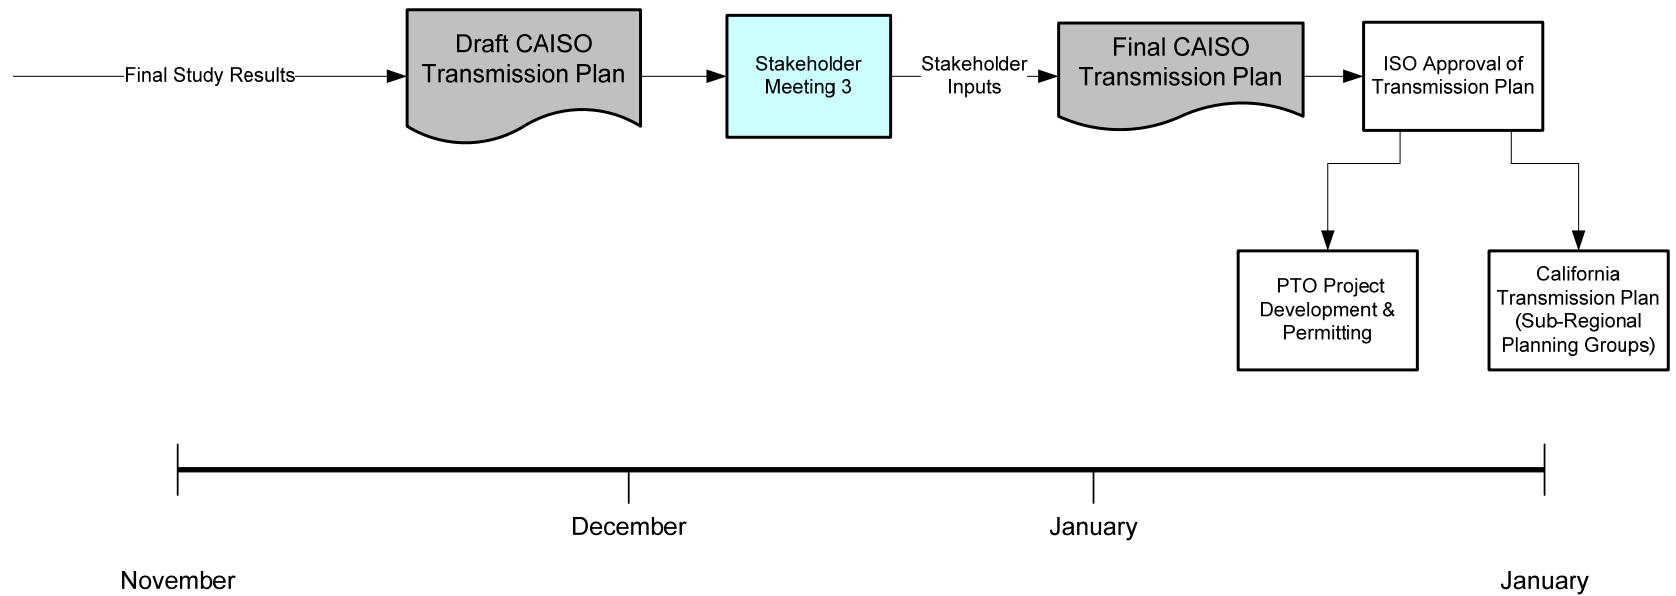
Final Study Results

Draft CAISO Transmission Plan

Stakeholder Meeting 3

Stakeholder Inputs

Final CAISO Transmission Plan

ISO Approval of Transmission Plan

PTO Project Development & Permitting

California Transmission Plan (Sub-Regional Planning Groups)

December

January

November

January